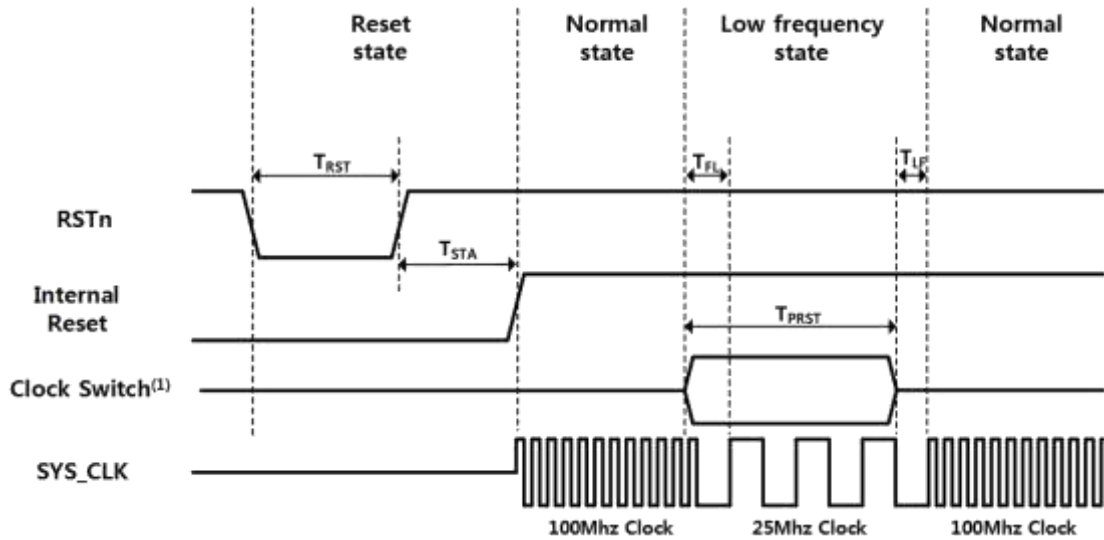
Reset state

Normal state

Low frequency state

Normal state

$T_{RST}$

$T_{FL}$

$T_{LF}$

RSTn

$T_{STA}$

Internal Reset

$T_{PRST}$

Clock Switch$^{(1)}$

SYS_CLK

100Mhz Clock

25Mhz Clock

100Mhz Clock